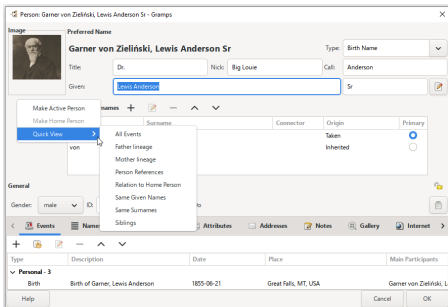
Person: Garner von Zieliński, Lewis Anderson Sr - Gramps

Image

Preferred Name

Garner von Zieliński, Lewis Anderson Sr

Type: Birth Name

Title: Dr.

Nick: Big Louie

Call: Anderson

Given: Lewis Anderson

Sr

Make Active Person

Make Home Person

Quick View

names

Surname

Connector

Origin

Primary

Taken

von

Inherited

All Events

Father lineage

Mother lineage

Person References

Relation to Home Person

Same Given Names

Same Surnames

Siblings

General

Gender: male

ID:

Events

Names

Attributes

Addresses

Notes

Gallery

Internet

Type

Description

Date

Place

Main Participants

Personal - 3

Birth

Birth of Garner, Lewis Anderson

1855-06-21

Great Falls, MT, USA

Garner von Zieliński

Help

Cancel

OK